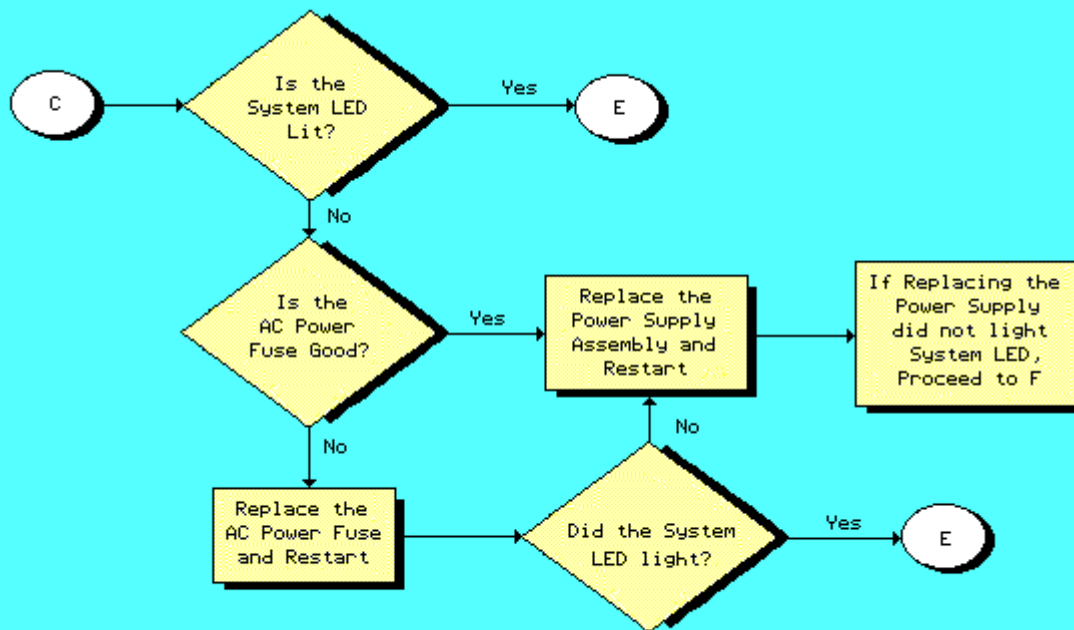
C

Is the System LED Lit?

Yes

E

No

Is the AC Power Fuse Good?

Yes

Replace the Power Supply Assembly and Restart

If Replacing the Power Supply did not light System LED, Proceed to F

No

No

Replace the AC Power Fuse and Restart

Did the System LED light?

Yes

E